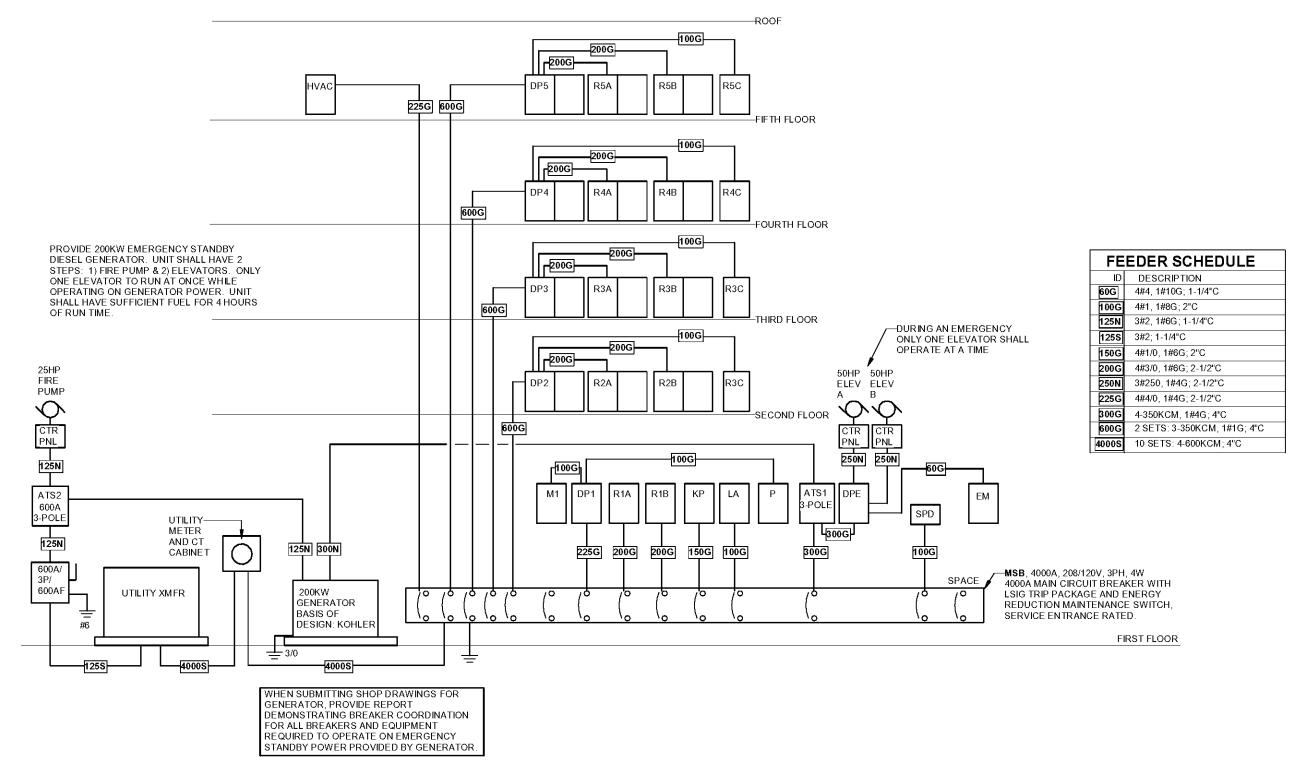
ROOF

HVAC
225G
600G
DP5
R5A
R5B
R5C
200G
200G
100G

FIFTH FLOOR

DP4
R4A
R4B
R4C
200G
200G
100G
600G

FOURTH FLOOR

PROVIDE 200KW EMERGENCY STANDBY DIESEL GENERATOR. UNIT SHALL HAVE 2 STEPS: 1) FIRE PUMP & 2) ELEVATORS. ONLY ONE ELEVATOR TO RUN AT ONCE WHILE OPERATING ON GENERATOR POWER. UNIT SHALL HAVE SUFFICIENT FUEL FOR 4 HOURS OF RUN TIME.

DP3
R3A
R3B
R3C
200G
200G
100G
600G

THIRD FLOOR

DURING AN EMERGENCY ONLY ONE ELEVATOR SHALL OPERATE AT A TIME

DP2
R2A
R2B
R3C
200G
200G
100G
600G

SECOND FLOOR

25HP FIRE PUMP
CTR PNL
125N
ATS2 600A 3-POLE
125N
600A/ 3P/ 600AF
#6
UTILITY XMFR
UTILITY METER AND CT CABINET
125N
300N
200KW GENERATOR BASIS OF DESIGN: KOHLER
3/0
125S
4000S
4000S

50HP ELEV A
50HP ELEV B
CTR PNL
CTR PNL
250N
250N
60G
EM

100G
100G
M1
DP1
R1A
R1B
KP
LA
P
ATS1 3-POLE
DPE
300G
SPD
225G
200G
200G
150G
100G
300G
100G

SPACE

MSB, 4000A, 208/120V, 3PH, 4W 4000A MAIN CIRCUIT BREAKER WITH LSIG TRIP PACKAGE AND ENERGY REDUCTION MAINTENANCE SWITCH, SERVICE ENTRANCE RATED.

FIRST FLOOR

WHEN SUBMITTING SHOP DRAWINGS FOR GENERATOR, PROVIDE REPORT DEMONSTRATING BREAKER COORDINATION FOR ALL BREAKERS AND EQUIPMENT REQUIRED TO OPERATE ON EMERGENCY STANDBY POWER PROVIDED BY GENERATOR.

FEEDER SCHEDULE

| ID | DESCRIPTION |
|---|---|
| 60G | 4#4, 1#10G; 1-1/4"C |
| 100G | 4#1, 1#8G; 2"C |
| 125N | 3#2, 1#6G; 1-1/4"C |
| 125S | 3#2; 1-1/4"C |
| 150G | 4#1/0, 1#6G; 2"C |
| 200G | 4#3/0, 1#6G; 2-1/2"C |
| 250N | 3#250, 1#4G; 2-1/2"C |
| 225G | 4#4/0, 1#4G; 2-1/2"C |
| 300G | 4-350KCM, 1#4G; 4"C |
| 600G | 2 SETS: 3-350KCM, 1#1G; 4"C |
| 4000S | 10 SETS: 4-600KCM; 4"C |